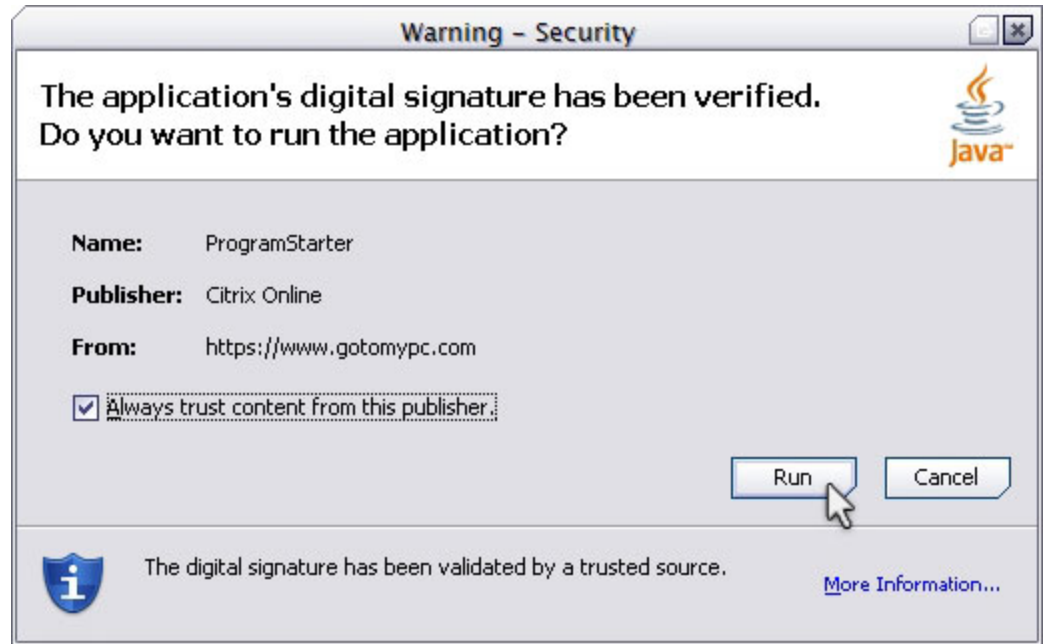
Warning - Security

The application's digital signature has been verified.
Do you want to run the application?

Java

Name: ProgramStarter

Publisher: Citrix Online

From: https://www.gotomypc.com

Always trust content from this publisher.

Run

Cancel

The digital signature has been validated by a trusted source.

More Information...